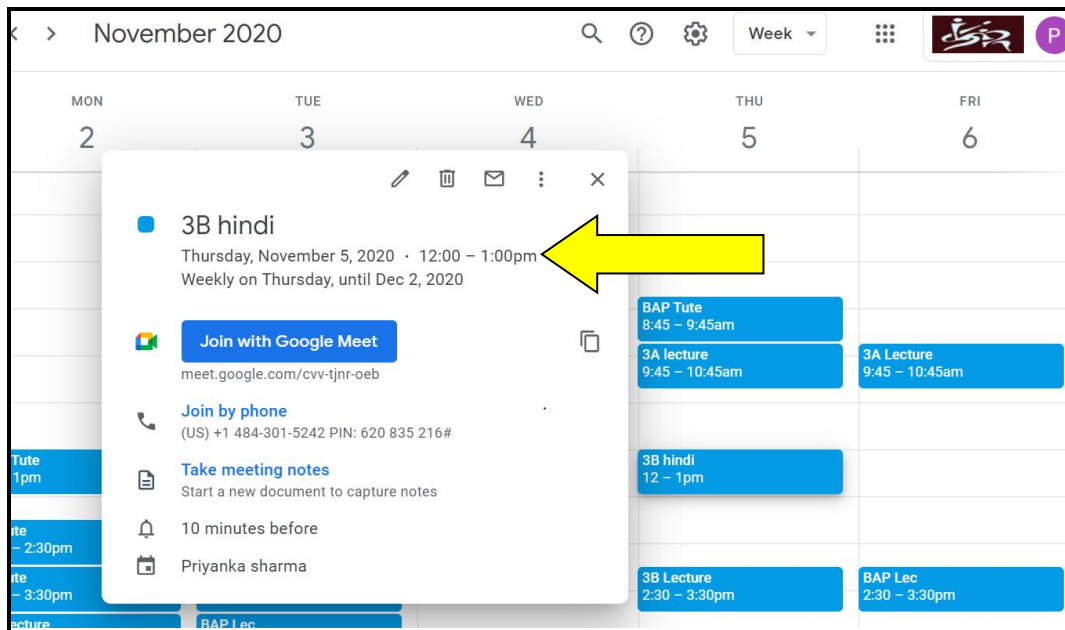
< > November 2020

Week

P

MON 2

TUE 3

WED 4

THU 5

FRI 6

3B hindi

Thursday, November 5, 2020 · 12:00 – 1:00pm

Weekly on Thursday, until Dec 2, 2020

Join with Google Meet

meet.google.com/cvv-tjnr-oeb

Join by phone

(US) +1 484-301-5242 PIN: 620 835 216#

Take meeting notes

Start a new document to capture notes

10 minutes before

Priyanka sharma

BAP Tute
8:45 – 9:45am

3A lecture
9:45 – 10:45am

3A Lecture
9:45 – 10:45am

3B hindi
12 – 1pm

3B Lecture
2:30 – 3:30pm

BAP Lec
2:30 – 3:30pm

Tute
1pm

ute
– 2:30pm

ute
– 3:30pm

ecture

BAP Lec